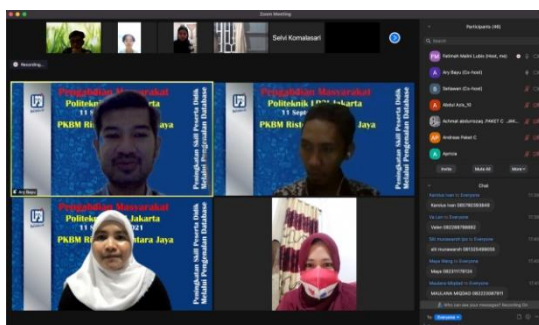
Zoom Meeting

Selvi Komalasari

Recording...

Pengabdian Masyarakat
Politeknik LP3I Jakarta
11 September 2021
PKBM Ristek Nusantara Jaya

Peningkatan Skill Peserta Didik Melalui Pengenalan Database

Ary Bayu

Pengabdian Masyarakat
Politeknik LP3I Jakarta
11 September 2021
PKBM Ristek Nusantara Jaya

Peningkatan Skill Peserta Didik Melalui Pengenalan Database

Pengabdian Masyarakat
Politeknik LP3I Jakarta
11 September 2021
PKBM Ristek Nusantara Jaya

Peningkatan Skill Peserta Didik Melalui Pengenalan Database

Participants (45)

Search

Fatimah Malini Lubis (Host, me)
Ary Bayu (Co-host)
Setiawan (Co-host)
Abdul Aziz_10
Achmad abdurrazaq_PAKET C_JAK...
Andreas Paket C
Aprina

Invite
Mute All
More

Chat

Kanisius Ivan to Everyone
Kanisius Ivan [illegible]
Valen to Everyone
Valen 082289786882
Siti munawaroh ipa to Everyone
siti munawaroh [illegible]
Maya Wang to Everyone
Maya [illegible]
Maulana Mazaad to Everyone
MAULANA MAZAAD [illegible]

Who can see your messages? Recording On

To: Everyone